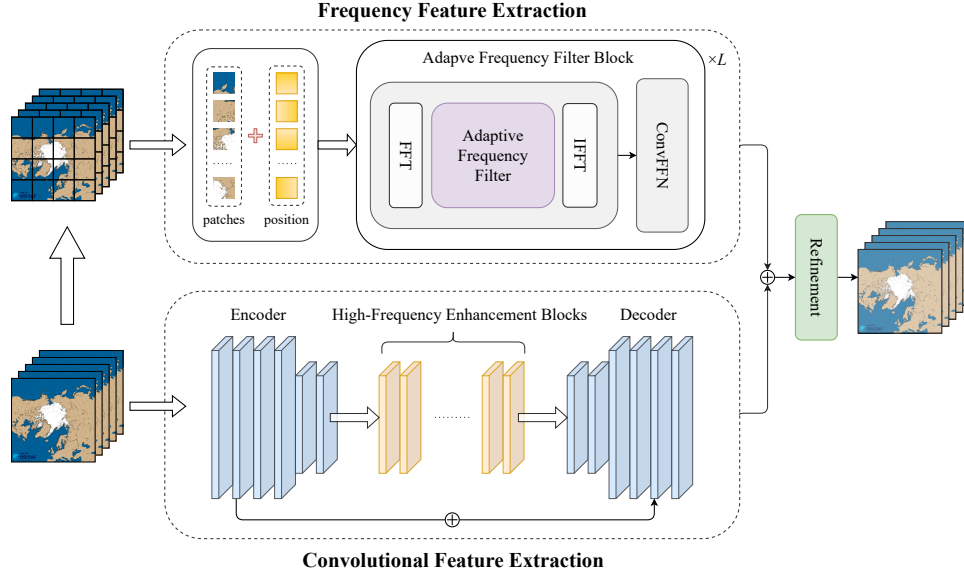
Frequency Feature Extraction

Adapve Frequency Filter Block

$\times L$

FFT

Adaptive Frequency Filter

IFFT

ConvFFN

patches

position

Refinement

Encoder

High-Frequency Enhancement Blocks

Decoder

Convolutional Feature Extraction